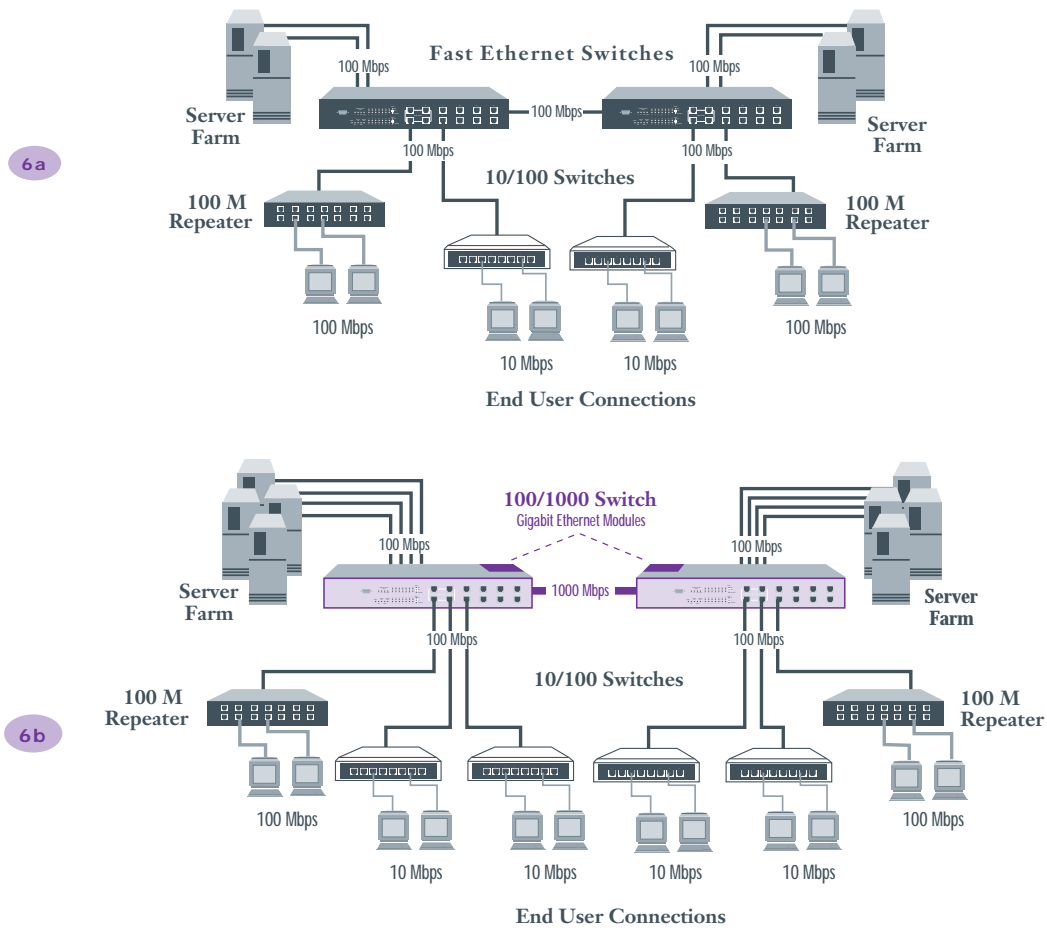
6a

Fast Ethernet Switches

100 Mbps

100 Mbps

Server Farm

Server Farm

100 Mbps

100 Mbps

100 Mbps

10/100 Switches

100 M Repeater

100 M Repeater

100 Mbps

100 Mbps

10 Mbps

10 Mbps

End User Connections

6b

100/1000 Switch
Gigabit Ethernet Modules

100 Mbps

100 Mbps

Server Farm

Server Farm

1000 Mbps

100 Mbps

100 Mbps

10/100 Switches

100 M Repeater

100 M Repeater

100 Mbps

100 Mbps

10 Mbps

10 Mbps

10 Mbps

10 Mbps

End User Connections